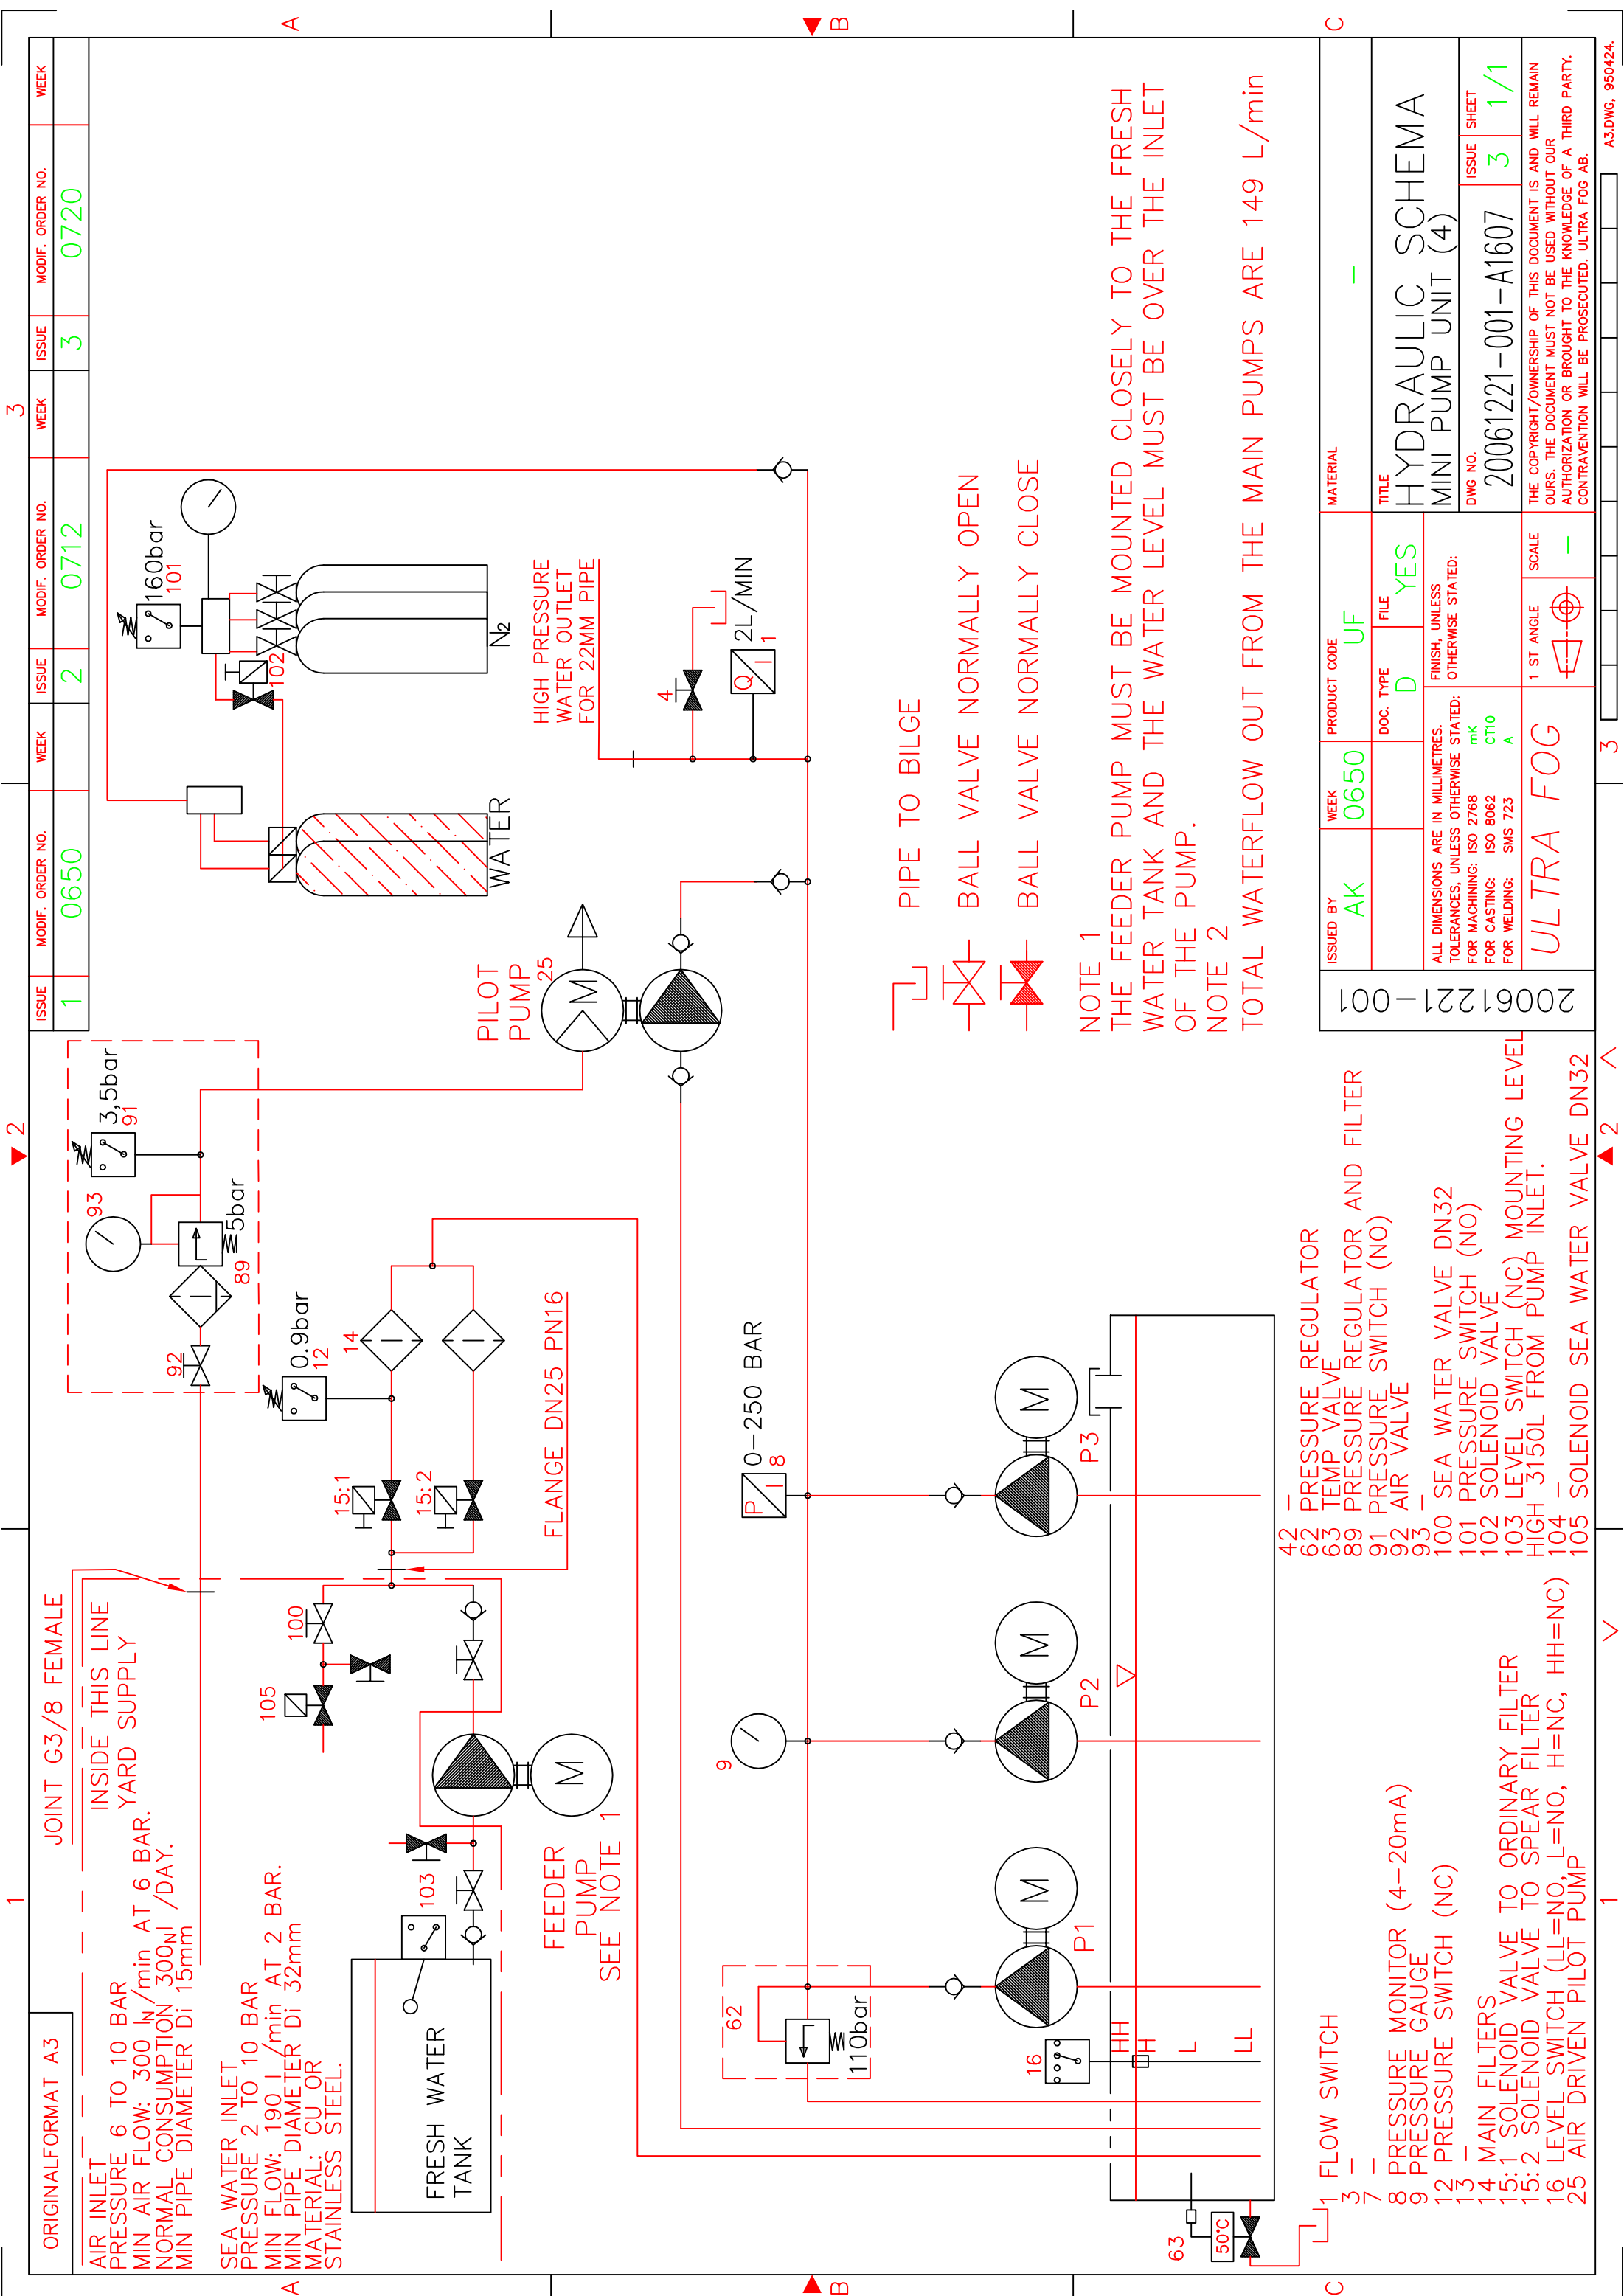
ISSUE 1
MODIF. ORDER NO. 0650
WEEK
ISSUE 2
MODIF. ORDER NO. 0712
WEEK
ISSUE 3
MODIF. ORDER NO. 0720
WEEK

A B C
3 2 1

160bar
101
102
$N_2$
WATER
HIGH PRESSURE WATER OUTLET FOR 22MM PIPE
4
2L/MIN
Q
1
PIPE TO BILGE
BALL VALVE NORMALLY OPEN
BALL VALVE NORMALLY CLOSE
NOTE 1
THE FEEDER PUMP MUST BE MOUNTED CLOSELY TO THE FRESH WATER TANK AND THE WATER LEVEL MUST BE OVER THE INLET OF THE PUMP.
NOTE 2
TOTAL WATERFLOW OUT FROM THE MAIN PUMPS ARE 149 L/min

PILOT PUMP 25
M
3,5bar
91
93
5bar
89
92
0.9bar
12
14
15:1
15:2
FLANGE DN25 PN16
0-250 BAR
P
8
M
P3
M
P2
M
P1
9
62
110bar
16
HH
H
L
LL
63
50°C
100
105
M
103
FEEDER PUMP SEE NOTE 1
FRESH WATER TANK

JOINT G3/8 FEMALE
INSIDE THIS LINE YARD SUPPLY
AIR INLET
PRESSURE 6 TO 10 BAR
MIN AIR FLOW: 300 $l_N$/min AT 6 BAR.
NORMAL CONSUMPTION 300$N_l$ /DAY.
MIN PIPE DIAMETER Di 15mm
SEA WATER INLET
PRESSURE 2 TO 10 BAR
MIN FLOW: 190 l /min AT 2 BAR.
MIN PIPE DIAMETER Di 32mm
MATERIAL: CU OR STAINLESS STEEL.
ORIGINALFORMAT A3

1 FLOW SWITCH
3 -
7 -
8 PRESSURE MONITOR (4-20mA)
9 PRESSURE GAUGE
12 PRESSURE SWITCH (NC)
13 -
14 MAIN FILTERS
15:1 SOLENOID VALVE TO ORDINARY FILTER
15:2 SOLENOID VALVE TO SPEAR FILTER
16 LEVEL SWITCH (LL=NO, L=NO, H=NC, HH=NC)
25 AIR DRIVEN PILOT PUMP
42 -
62 PRESSURE REGULATOR
63 TEMP VALVE
89 PRESSURE REGULATOR AND FILTER
91 PRESSURE SWITCH (NO)
92 AIR VALVE
93 -
100 SEA WATER VALVE DN32
101 PRESSURE SWITCH (NO)
102 SOLENOID VALVE
103 LEVEL SWITCH (NC) MOUNTING LEVEL HIGH 3150L FROM PUMP INLET.
104 -
105 SOLENOID SEA WATER VALVE DN32

20061221-001
ISSUED BY AK
WEEK 0650
PRODUCT CODE UF
DOC. TYPE D
FILE YES
MATERIAL -
TITLE HYDRAULIC SCHEMA MINI PUMP UNIT (4)
ISSUE 3
SHEET 1/1
DWG NO. 20061221-001-A1607
ALL DIMENSIONS ARE IN MILLIMETRES.
TOLERANCES, UNLESS OTHERWISE STATED:
FOR MACHINING: ISO 2768 mK
FOR CASTING: ISO 8062 CT10
FOR WELDING: SMS 723 A
FINISH, UNLESS OTHERWISE STATED:
1 ST ANGLE
SCALE -
ULTRA FOG
THE COPYRIGHT/OWNERSHIP OF THIS DOCUMENT IS AND WILL REMAIN OURS. THE DOCUMENT MUST NOT BE USED WITHOUT OUR AUTHORIZATON OR BROUGHT TO THE KNOWLEDGE OF A THIRD PARTY. CONTRAVENTION WILL BE PROSECUTED. ULTRA FOG AB.
A3.DWG, 950424.